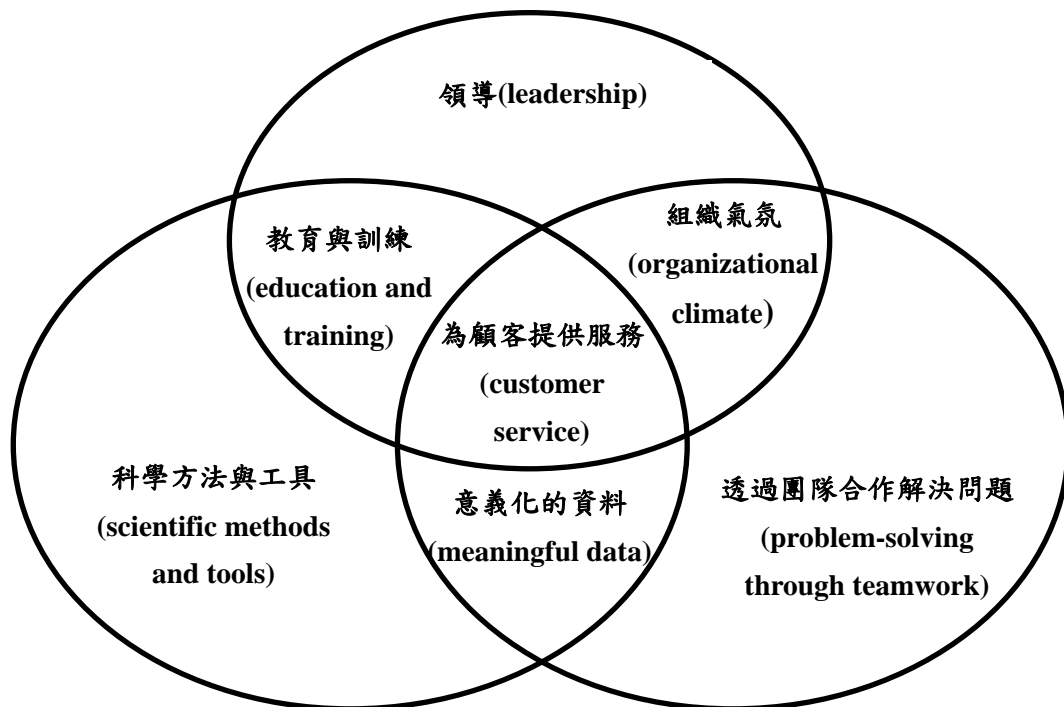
領導(leadership)

教育與訓練 (education and training)

組織氣氛 (organizational climate)

為顧客提供服務 (customer service)

科學方法與工具 (scientific methods and tools)

意義化的資料 (meaningful data)

透過團隊合作解決問題 (problem-solving through teamwork)